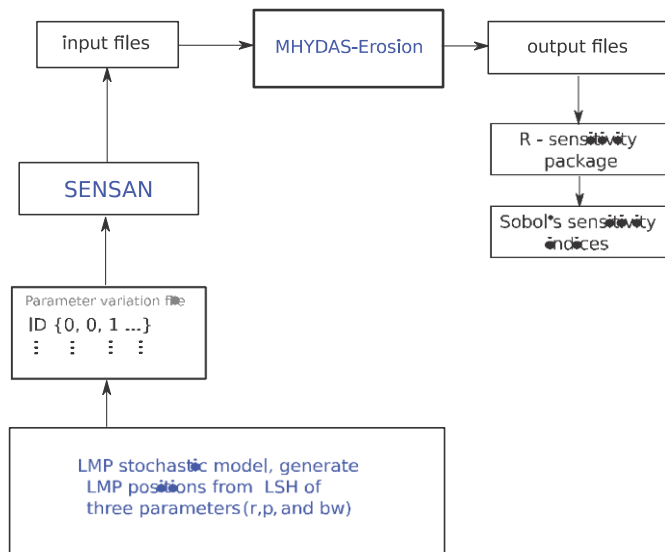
input files

MHYDAS-Erosion

output files

R - sensitivity package

Sobol's sensitivity indices

SENSAN

Parameter variation file
ID {0, 0, 1 ...}
⋮ ⋮ ⋮ ⋮

LMP stochastic model, generate LMP positions from LSH of three parameters(r,p,and bw)